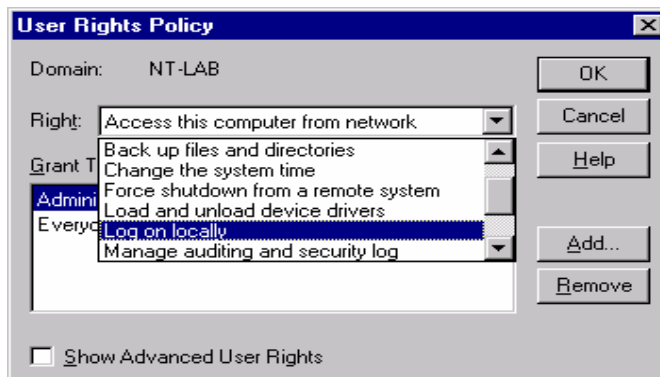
User Rights Policy

Domain: NT-LAB

OK

Right: Access this computer from network

Cancel

Back up files and directories
Change the system time
Force shutdown from a remote system
Load and unload device drivers
Log on locally
Manage auditing and security log

Help

Grant T

Admini

Everyo

Add...

Remove

Show Advanced User Rights